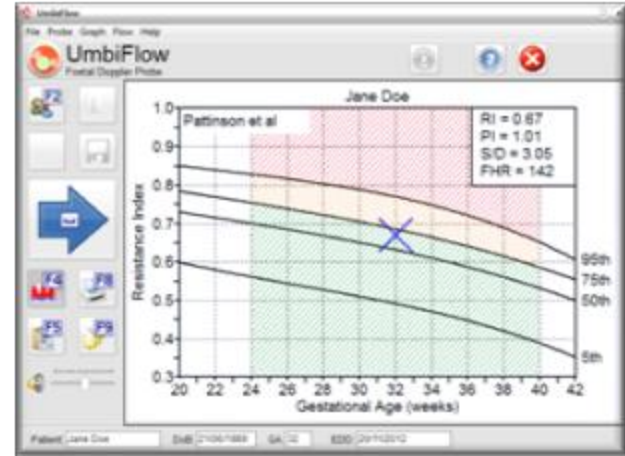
UmbiFlow

File Probe Graph Flow Help

UmbiFlow
Foetal Doppler Probe

F2

F4 F8

F5 F9

Jane Doe

Pattinson et al

RI = 0.67
PI = 1.01
S/D = 3.05
FHR = 142

Resistance Index

1.0
0.9
0.8
0.7
0.6
0.5
0.4
0.3

20 22 24 26 28 30 32 34 36 38 40 42

Gestational Age (weeks)

95th
75th
50th
5th

Patient Jane Doe DoB 21/06/1989 GA 32 EDD 29/11/2012